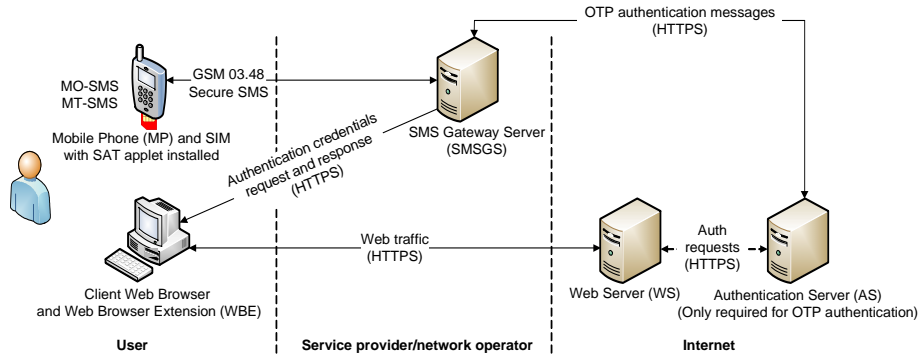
OTP authentication messages
(HTTPS)

MO-SMS
MT-SMS

GSM 03.48
Secure SMS

Mobile Phone (MP) and SIM
with SAT applet installed

SMS Gateway Server
(SMSGS)

Authentication credentials
request and response
(HTTPS)

Web traffic
(HTTPS)

Auth
requests
(HTTPS)

Client Web Browser
and Web Browser Extension (WBE)

Web Server (WS)

Authentication Server (AS)
(Only required for OTP authentication)

User

Service provider/network operator

Internet